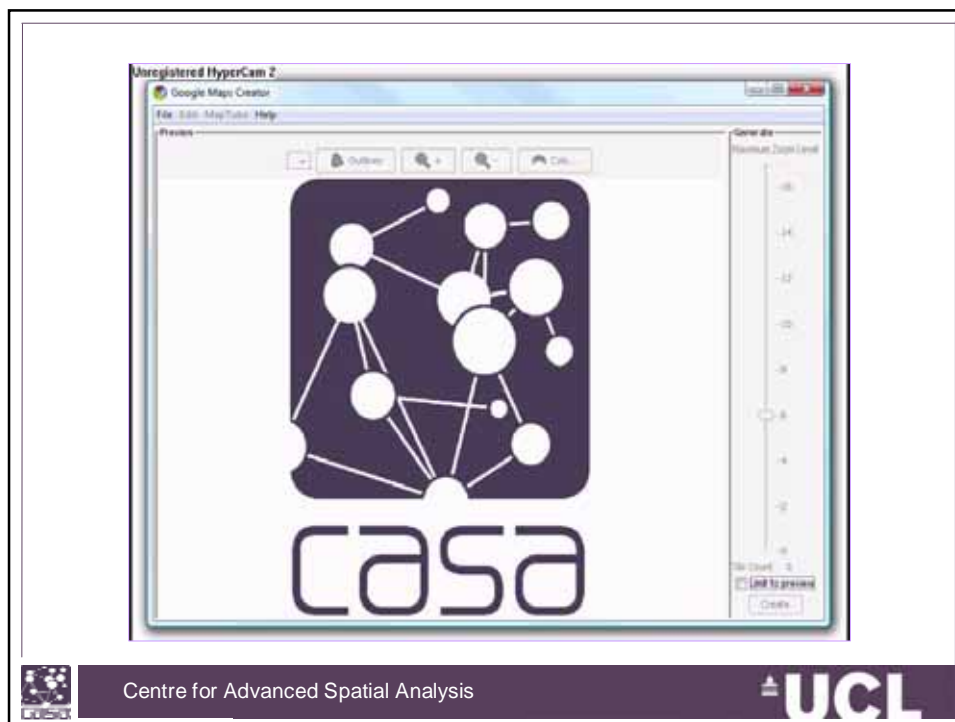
Unregistered HyperCam 2

Google Maps Creator

File Edit MapTube Help

Preview

Outlines

Generate

Maximum Zoom Level

16

14

12

10

8

6

4

2

0

Tile Count: 0

Limit to preview

Create

casa

Centre for Advanced Spatial Analysis

UCL